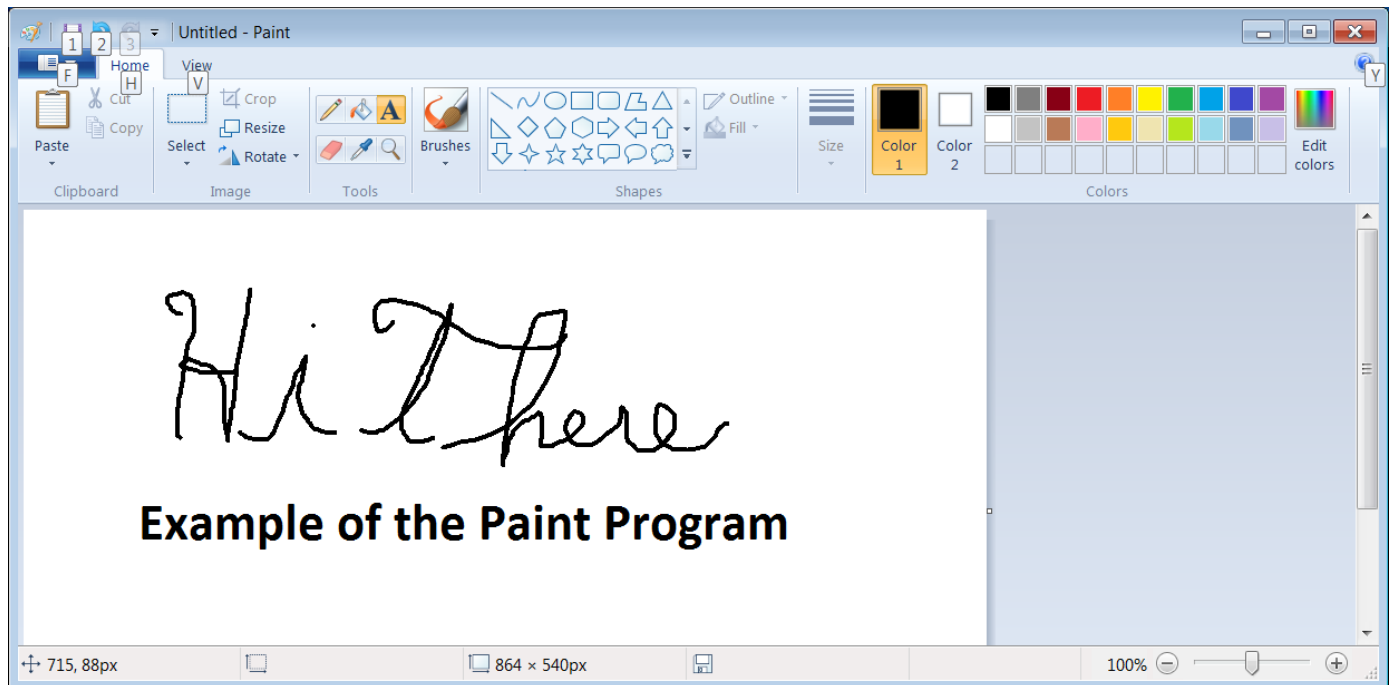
1 2 3 Untitled - Paint

F Home H View V Y

Paste
Cut
Copy
Clipboard

Select
Crop
Resize
Rotate
Image

A
Tools

Brushes

Outline
Fill
Shapes

Size

Color 1

Color 2

Edit colors
Colors

Hi There

Example of the Paint Program

715, 88px

864 × 540px

100%